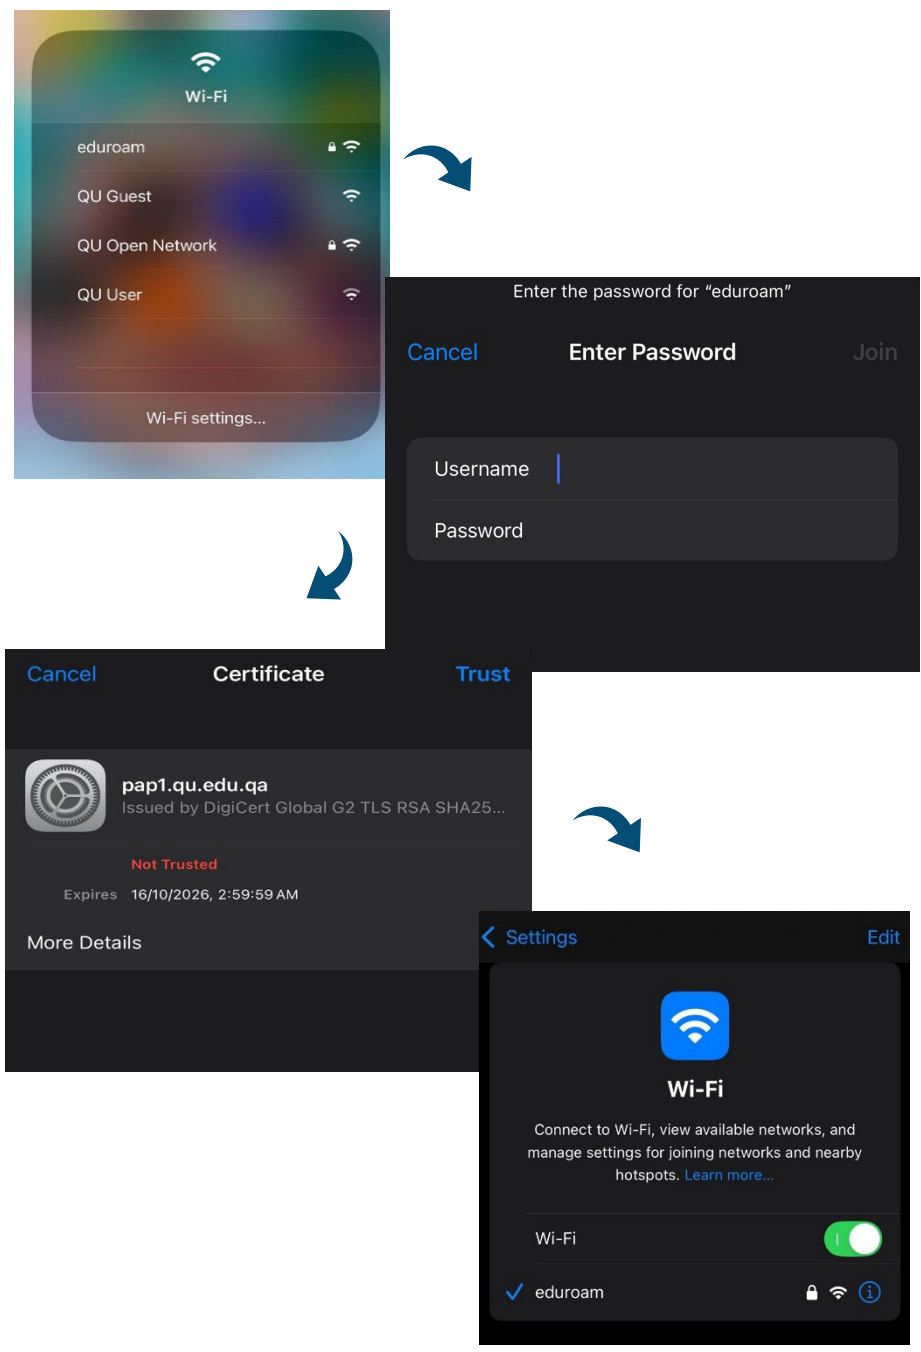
Wi-Fi

eduroam

QU Guest

QU Open Network

QU User

Wi-Fi settings...

Enter the password for "eduroam"

Cancel Enter Password Join

Username

Password

Cancel Certificate Trust

pap1.qu.edu.qa

Issued by DigiCert Global G2 TLS RSA SHA25...

Not Trusted

Expires 16/10/2026, 2:59:59 AM

More Details

Settings Edit

Wi-Fi

Connect to Wi-Fi, view available networks, and manage settings for joining networks and nearby hotspots. Learn more...

Wi-Fi

eduroam